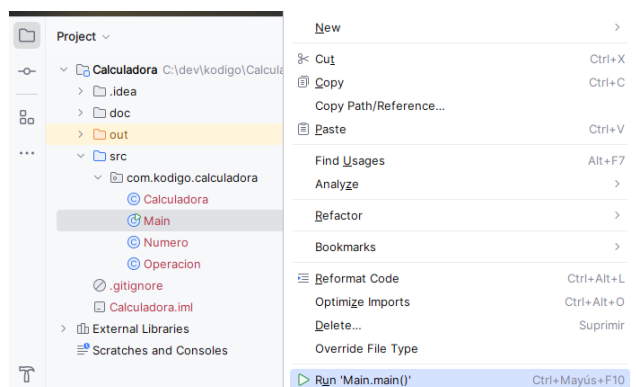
Project

Calculadora C:\dev\kodigo\Calcula
.idea
doc
out
src
com.kodigo.calculadora
Calculadora
Main
Numero
Operacion
.gitignore
Calculadora.iml
External Libraries
Scratches and Consoles

New
Cut Ctrl+X
Copy Ctrl+C
Copy Path/Reference...
Paste Ctrl+V
Find Usages Alt+F7
Analyze
Refactor
Bookmarks
Reformat Code Ctrl+Alt+L
Optimize Imports Ctrl+Alt+O
Delete... Suprimir
Override File Type
Run 'Main.main()' Ctrl+Mayús+F10